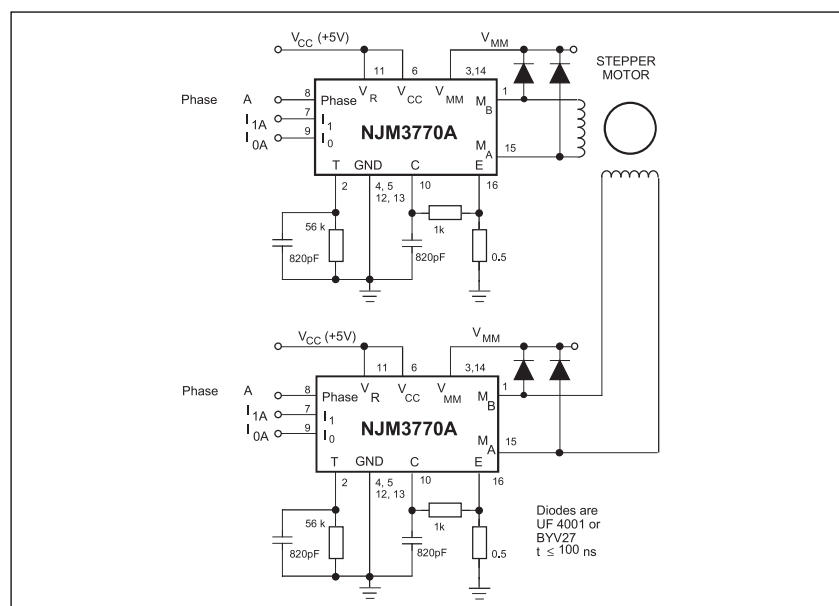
$V_{CC}$ (+5V)
$V_{MM}$
STEPPER MOTOR
Phase A
$I_{1A}$
$I_{0A}$
8
7
9
11
6
3,14
1
15
Phase
$I_1$
$I_0$
$V_R$
$V_{CC}$
$V_{MM}$
$M_B$
$M_A$
NJM3770A
T
GND
C
E
2
4, 5
12, 13
10
16
56 k
820pF
1k
820pF
0.5

$V_{CC}$ (+5V)
$V_{MM}$
Phase A
$I_{1A}$
$I_{0A}$
8
7
9
11
6
3,14
1
15
Phase
$I_1$
$I_0$
$V_R$
$V_{CC}$
$V_{MM}$
$M_B$
$M_A$
NJM3770A
T
GND
C
E
2
4, 5
12, 13
10
16
56 k
820pF
1k
820pF
0.5

Diodes are UF 4001 or BYV27
$t \leq 100$ ns